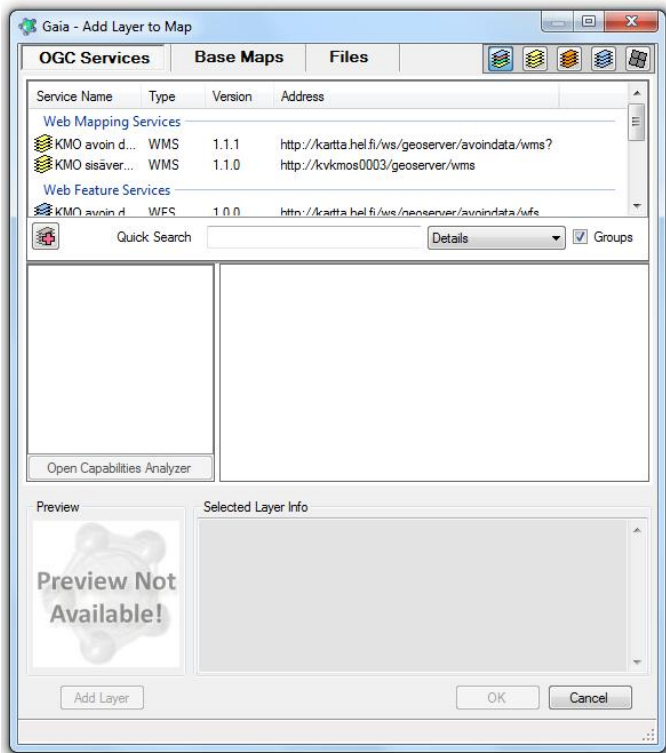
Gaia - Add Layer to Map

OGC Services | Base Maps | Files

| Service Name | Type | Version | Address |
|---|---|---|---|
| Web Mapping Services | | | |
| KMO avoin d... | WMS | 1.1.1 | http://kartta.hel.fi/ws/geoserver/avoindata/wms? |
| KMO sisäver... | WMS | 1.1.0 | http://kvkmos0003/geoserver/wms |
| Web Feature Services | | | |
| KMO avoin d... | WFS | 1.0.0 | http://kartta.hel.fi/ws/geoserver/avoindata/wfs |

Quick Search

Details

Groups

Open Capabilities Analyzer

Preview

Preview Not Available!

Selected Layer Info

Add Layer

OK

Cancel